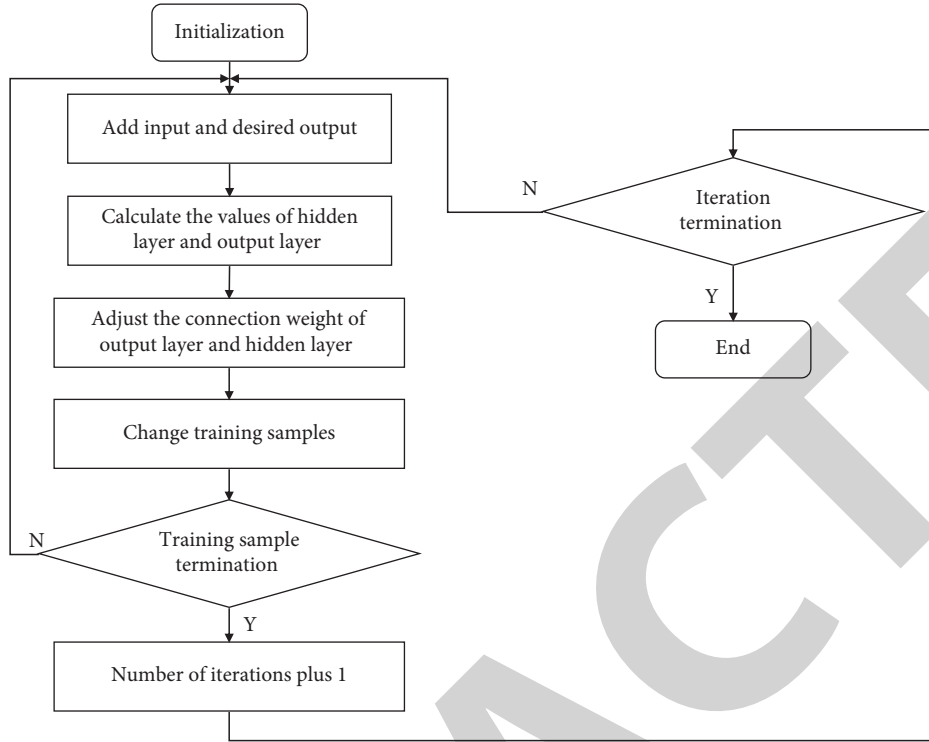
Initialization

Add input and desired output

Calculate the values of hidden layer and output layer

Adjust the connection weight of output layer and hidden layer

Change training samples

N

Training sample termination

Y

Number of iterations plus 1

N

Iteration termination

Y

End